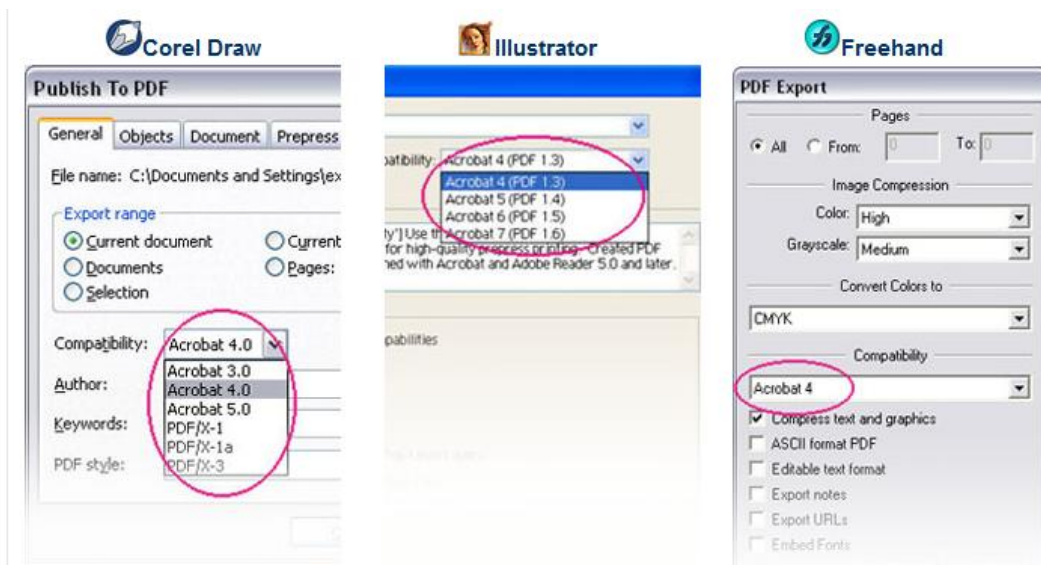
Corel Draw

Publish To PDF

General | Objects | Document | Prepress

File name: C:\Documents and Settings\ex

Export range

Current document

Current

Documents

Pages:

Selection

Compatibility: Acrobat 4.0

Acrobat 3.0
Acrobat 4.0
Acrobat 5.0
PDF/X-1
PDF/X-1a
PDF/X-3

Author:

Keywords:

PDF style:

Illustrator

patibility: Acrobat 4 (PDF 1.3)

Acrobat 4 (PDF 1.3)
Acrobat 5 (PDF 1.4)
Acrobat 6 (PDF 1.5)
Acrobat 7 (PDF 1.6)

ty"] Use th for high-quality prepress printing. Created PDF ned with Acrobat and Adobe Reader 5.0 and later.

pabilities

Freehand

PDF Export

Pages

All From: 0 To: 0

Image Compression

Color: High

Grayscale: Medium

Convert Colors to

CMYK

Compatibility

Acrobat 4

Compress text and graphics

ASCII format PDF

Editable text format

Export notes

Export URLs

Embed Fonts